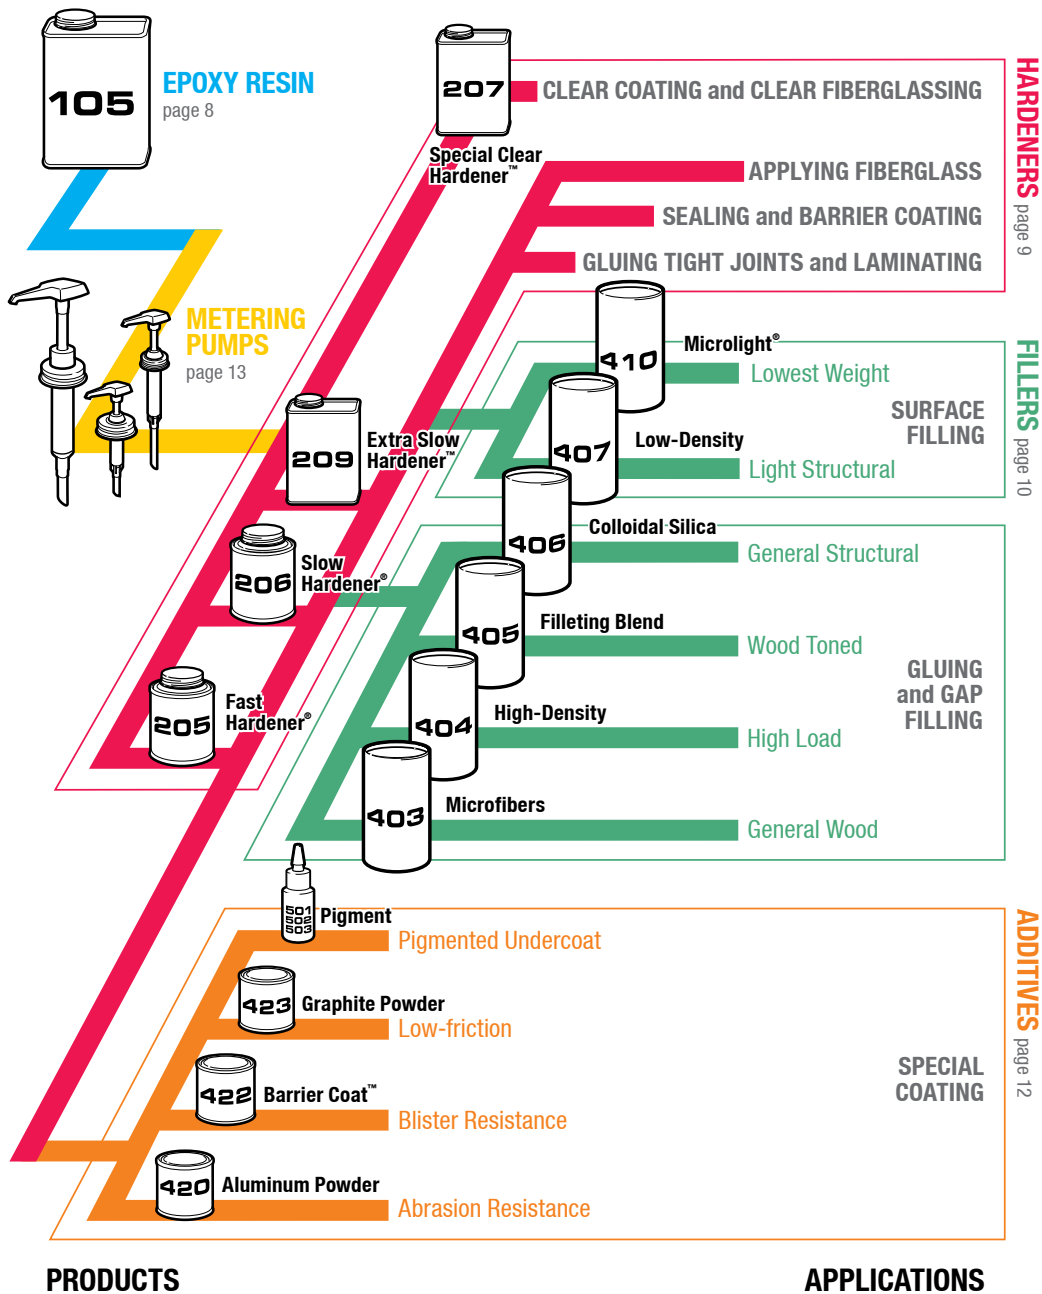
105
EPOXY RESIN
page 8

207
CLEAR COATING and CLEAR FIBERGLASSING
Special Clear Hardener™

HARDENERS page 9

APPLYING FIBERGLASS
SEALING and BARRIER COATING
GLUING TIGHT JOINTS and LAMINATING

METERING PUMPS
page 13

410
Microlight®
Lowest Weight

FILLERS page 10

SURFACE FILLING

209
Extra Slow Hardener™

407
Low-Density
Light Structural

406
Colloidal Silica
General Structural

206
Slow Hardener®

405
Filleting Blend
Wood Toned

GLUING and GAP FILLING

205
Fast Hardener®

404
High-Density
High Load

403
Microfibers
General Wood

501 502 503
Pigment
Pigmented Undercoat

ADDITIVES page 12

423
Graphite Powder
Low-friction

SPECIAL COATING

422
Barrier Coat™
Blister Resistance

420
Aluminum Powder
Abrasion Resistance

PRODUCTS

APPLICATIONS